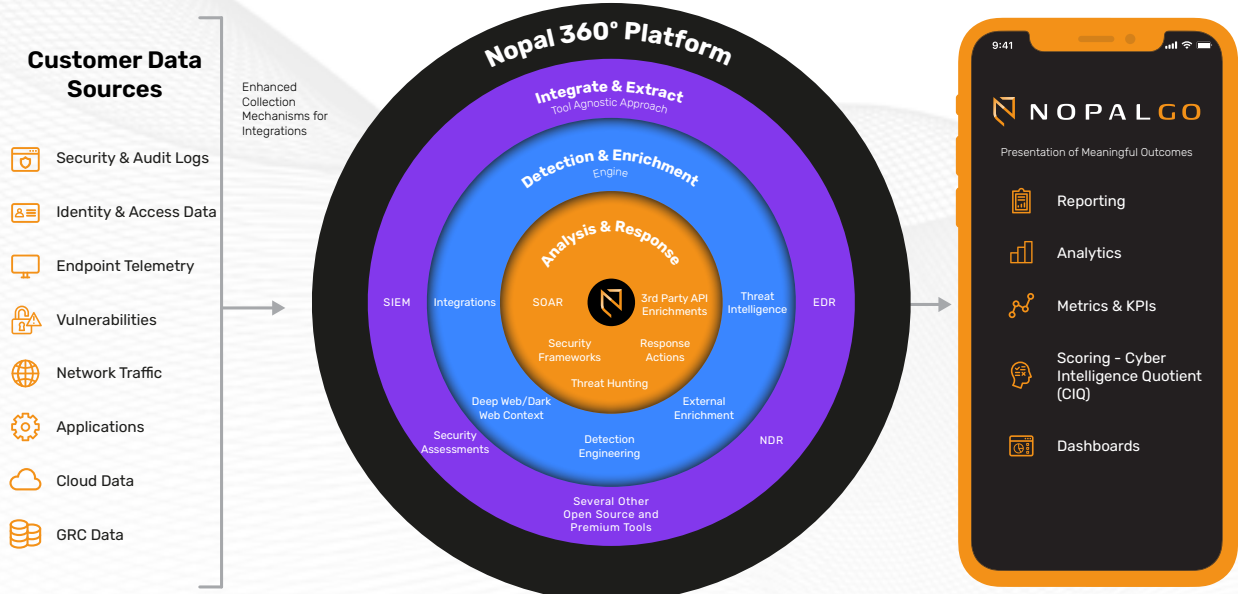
Customer Data Sources

Security & Audit Logs

Identity & Access Data

Endpoint Telemetry

Vulnerabilities

Network Traffic

Applications

Cloud Data

GRC Data

Enhanced Collection Mechanisms for Integrations

Nopal 360° Platform

Integrate & Extract
Tool Agnostic Approach

Detection & Enrichment
Engine

Analysis & Response

SIEM

Integrations

SOAR

3rd Party API Enrichments

Threat Intelligence

EDR

Security Frameworks

Response Actions

Threat Hunting

Deep Web/Dark Web Context

External Enrichment

Security Assessments

Detection Engineering

NDR

Several Other Open Source and Premium Tools

9:41

NOPALGO

Presentation of Meaningful Outcomes

Reporting

Analytics

Metrics & KPIs

Scoring - Cyber Intelligence Quotient (CIQ)

Dashboards